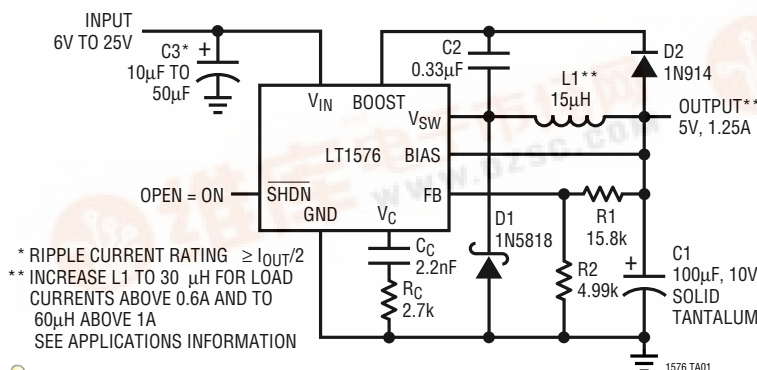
INPUT
6V TO 25V

C3*
10μF TO
50μF

$V_{IN}$ BOOST
$V_{SW}$
LT1576 BIAS
$\overline{SHDN}$ FB
GND $V_C$

C2
0.33μF

D2
1N914

L1**
15μH

OUTPUT**
5V, 1.25A

OPEN = ON

D1
1N5818

R1
15.8k

R2
4.99k

C1
100μF, 10V
SOLID
TANTALUM

$C_C$
2.2nF

$R_C$
2.7k

* RIPPLE CURRENT RATING $\geq I_{OUT}/2$
** INCREASE L1 TO 30 μH FOR LOAD CURRENTS ABOVE 0.6A AND TO 60μH ABOVE 1A
SEE APPLICATIONS INFORMATION

www.dzsc.com

1576 TA01